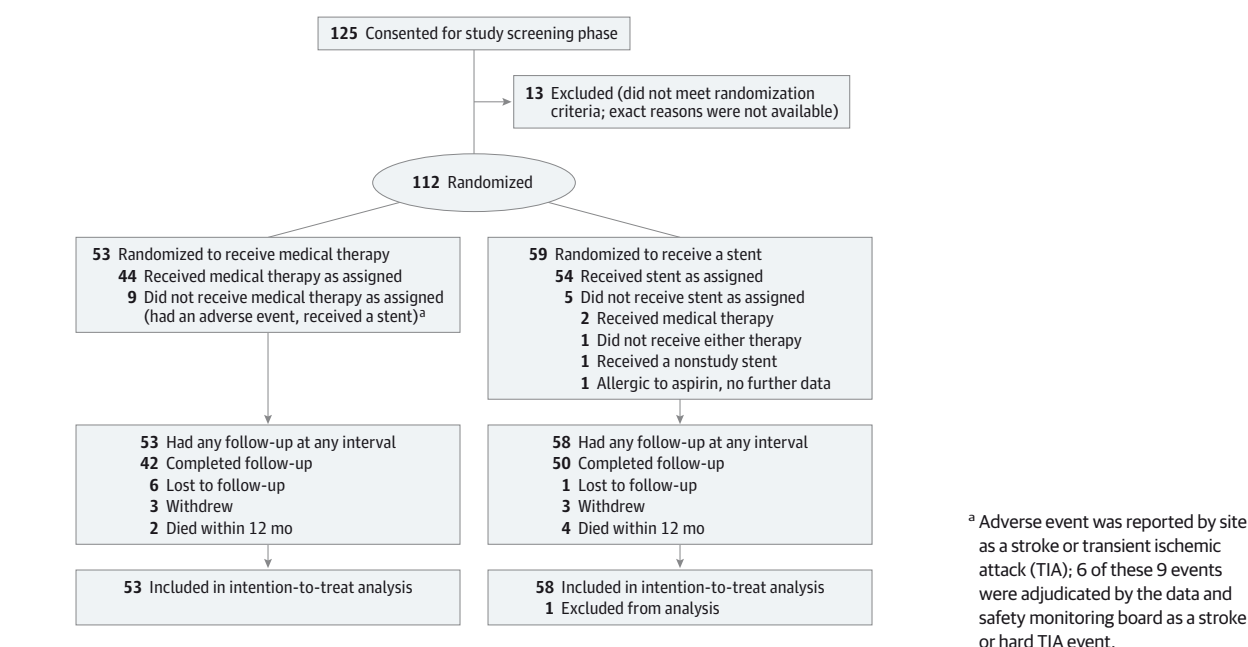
125 Consented for study screening phase

13 Excluded (did not meet randomization criteria; exact reasons were not available)

112 Randomized

53 Randomized to receive medical therapy
44 Received medical therapy as assigned
9 Did not receive medical therapy as assigned (had an adverse event, received a stent)$^a$

53 Had any follow-up at any interval
42 Completed follow-up
6 Lost to follow-up
3 Withdrew
2 Died within 12 mo

53 Included in intention-to-treat analysis

59 Randomized to receive a stent
54 Received stent as assigned
5 Did not receive stent as assigned
2 Received medical therapy
1 Did not receive either therapy
1 Received a nonstudy stent
1 Allergic to aspirin, no further data

58 Had any follow-up at any interval
50 Completed follow-up
1 Lost to follow-up
3 Withdrew
4 Died within 12 mo

58 Included in intention-to-treat analysis
1 Excluded from analysis

$^a$ Adverse event was reported by site as a stroke or transient ischemic attack (TIA); 6 of these 9 events were adjudicated by the data and safety monitoring board as a stroke or hard TIA event.